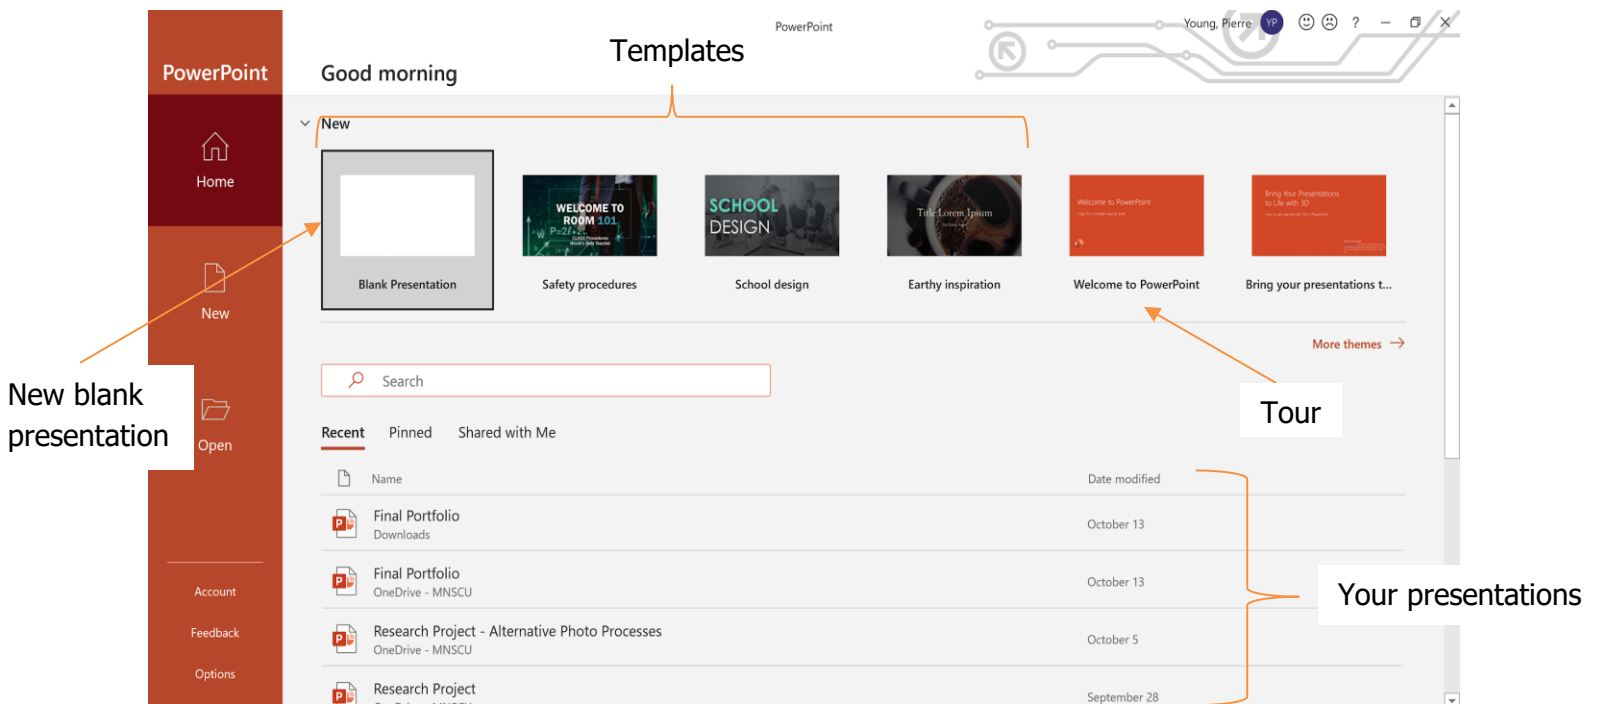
PowerPoint

Home

New

Open

Account

Feedback

Options

Good morning

Templates

PowerPoint

Young, Pierre YP ? – ✕

New

Blank Presentation

WELCOME TO ROOM 101

Safety procedures

SCHOOL DESIGN

School design

Title Lorem Ipsum

Earthy inspiration

Welcome to PowerPoint

Welcome to PowerPoint

Bring Your Presentations to Life with 3D

Bring your presentations t...

More themes →

Tour

New blank presentation

Search

Recent Pinned Shared with Me

Name Date modified

Final Portfolio
Downloads
October 13

Final Portfolio
OneDrive - MNSCU
October 13

Research Project - Alternative Photo Processes
OneDrive - MNSCU
October 5

Research Project
September 28

Your presentations